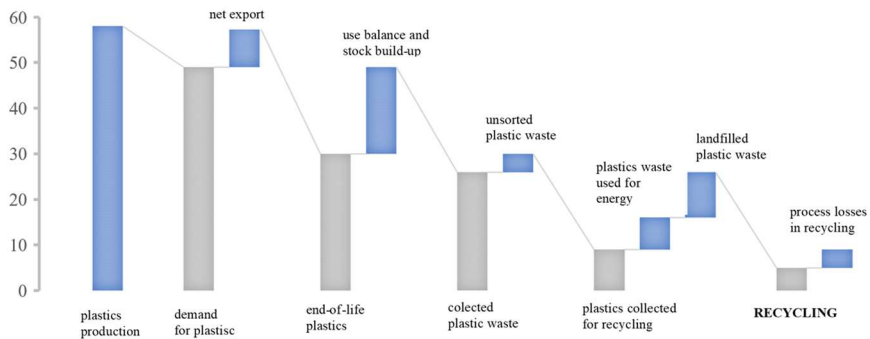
60
50
40
30
20
10
0

net export

use balance and stock build-up

unsorted plastic waste

plastics waste used for energy

landfilled plastic waste

process losses in recycling

plastics production

demand for plastisc

end-of-life plastics

colected plastic waste

plastics collected for recycling

RECYCLING